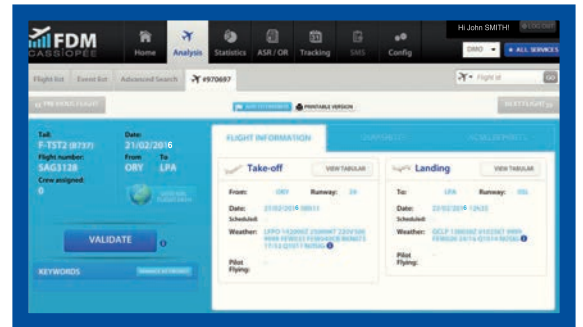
FDM CASSIOPEE

Home Analysis Statistics ASR / OR Tracking SMS Config

Hi John SMITH! LOG OUT

DMO ALL SERVICES

Flight list Event list Advanced Search #970697

Flight Id GO

PREVIOUS FLIGHT

PRINTABLE VERSION

NEXT FLIGHT

Tail: F-TST2 (B737)
Date: 21/02/2016
Flight number: SAG3128
From: ORY
To: LPA
Crew assigned: 0

VALIDATE 0

KEYWORDS

FLIGHT INFORMATION

Take-off VIEW TABULAR
From: ORY Runway: 26
Date: 21/02/2016 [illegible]
Scheduled:
Weather: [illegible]
Pilot Flying:

Landing VIEW TABULAR
To: LPA Runway: 03L
Date: 21/02/2016 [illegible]
Scheduled:
Weather: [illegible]
Pilot Flying: